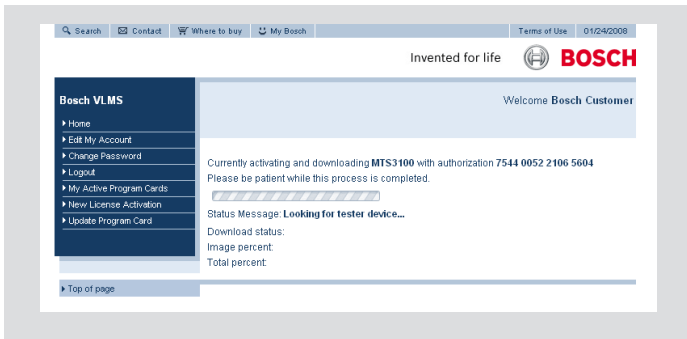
Search Contact Where to buy My Bosch Terms of Use 01/24/2008

Invented for life BOSCH

Bosch VLMS

Home
Edit My Account
Change Password
Logout
My Active Program Cards
New License Activation
Update Program Card

Welcome Bosch Customer

Currently activating and downloading MTS3100 with authorization 7544 0052 2106 5604
Please be patient while this process is completed.

Status Message: Looking for tester device...
Download status:
Image percent:
Total percent:

Top of page